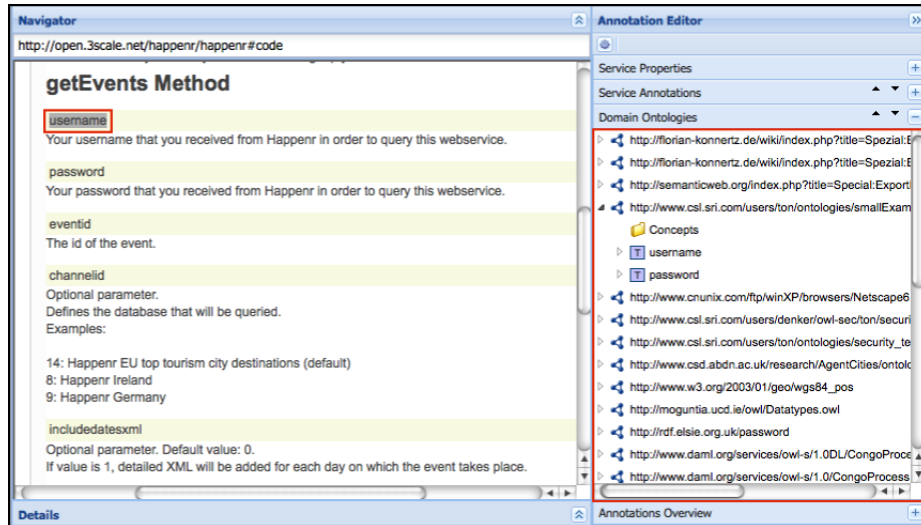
Navigator

http://open.3scale.net/happenr/happenr#code

getEvents Method

username
Your username that you received from Happenr in order to query this webservice.

password
Your password that you received from Happenr in order to query this webservice.

eventid
The id of the event.

channelid
Optional parameter.
Defines the database that will be queried.
Examples:

14: Happenr EU top tourism city destinations (default)
8: Happenr Ireland
9: Happenr Germany

includedatesxml
Optional parameter. Default value: 0.
If value is 1, detailed XML will be added for each day on which the event takes place.

Details

Annotation Editor

Service Properties

Service Annotations

Domain Ontologies

http://florian-konnertz.de/wiki/index.php?title=Spezial:E
http://florian-konnertz.de/wiki/index.php?title=Spezial:E
http://semanticweb.org/index.php?title=Special:Export
http://www.csl.sri.com/users/ton/ontologies/smallExam
Concepts
username
password
http://www.cnunix.com/ftp/winXP/browsers/Netscape6
http://www.csl.sri.com/users/denker/owl-sec/ton/securi
http://www.csl.sri.com/users/ton/ontologies/security_te
http://www.csd.abdn.ac.uk/research/AgentCities/ontolo
http://www.w3.org/2003/01/geo/wgs84_pos
http://moguntia.ucd.ie/owl/Datatypes.owl
http://rdf.elsie.org.uk/password
http://www.daml.org/services/owl-s/1.0DL/CongoProce
http://www.daml.org/services/owl-s/1.0/CongoProcess

Annotations Overview